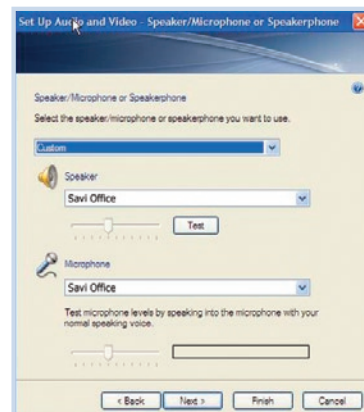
Set Up Audio and Video - Speaker/Microphone or Speakerphone

Speaker/Microphone or Speakerphone

Select the speaker/microphone or speakerphone you want to use.

Custom

Speaker

Savi Office

Test

Microphone

Savi Office

Test microphone levels by speaking into the microphone with your normal speaking voice.

< Back

Next >

Finish

Cancel